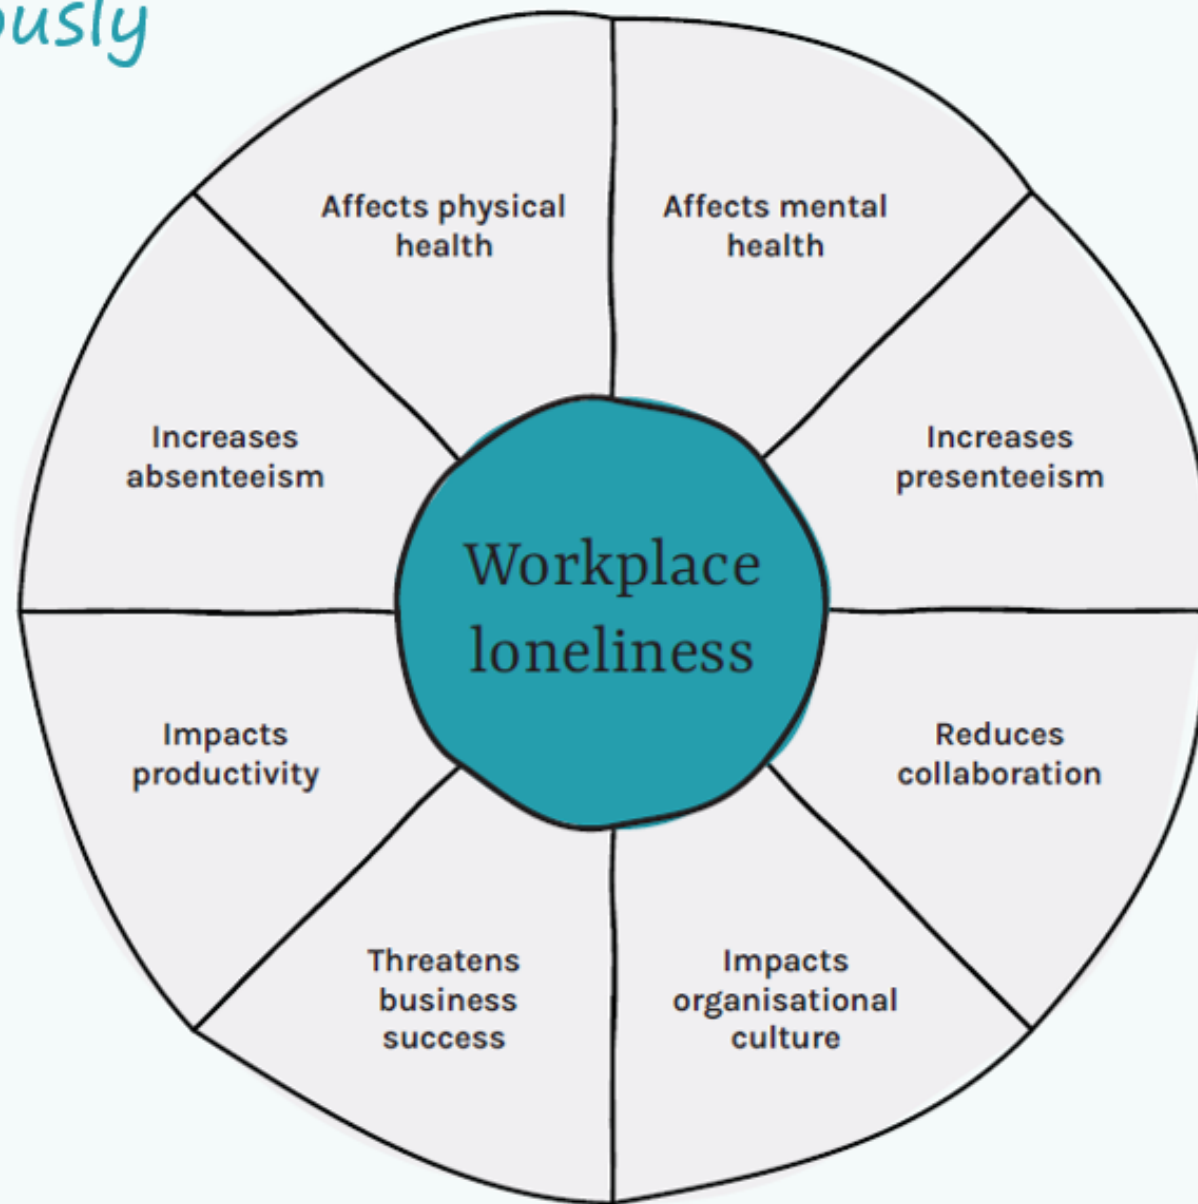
usly

Affects physical health

Affects mental health

Increases absenteeism

Increases presenteeism

Workplace loneliness

Impacts productivity

Reduces collaboration

Threatens business success

Impacts organisational culture